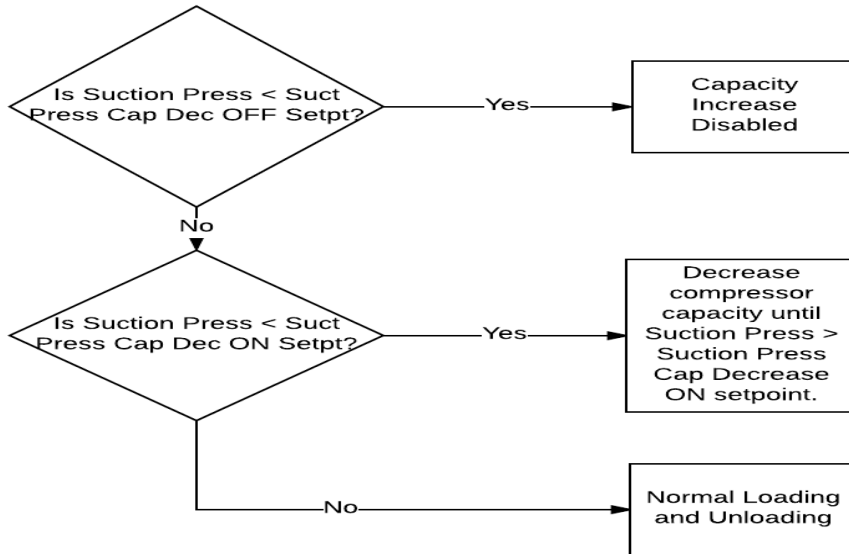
Is Suction Press < Suct Press Cap Dec OFF Setpt?

Yes

Capacity Increase Disabled

No

Is Suction Press < Suct Press Cap Dec ON Setpt?

Yes

Decrease compressor capacity until Suction Press > Suction Press Cap Decrease ON setpoint.

No

Normal Loading and Unloading